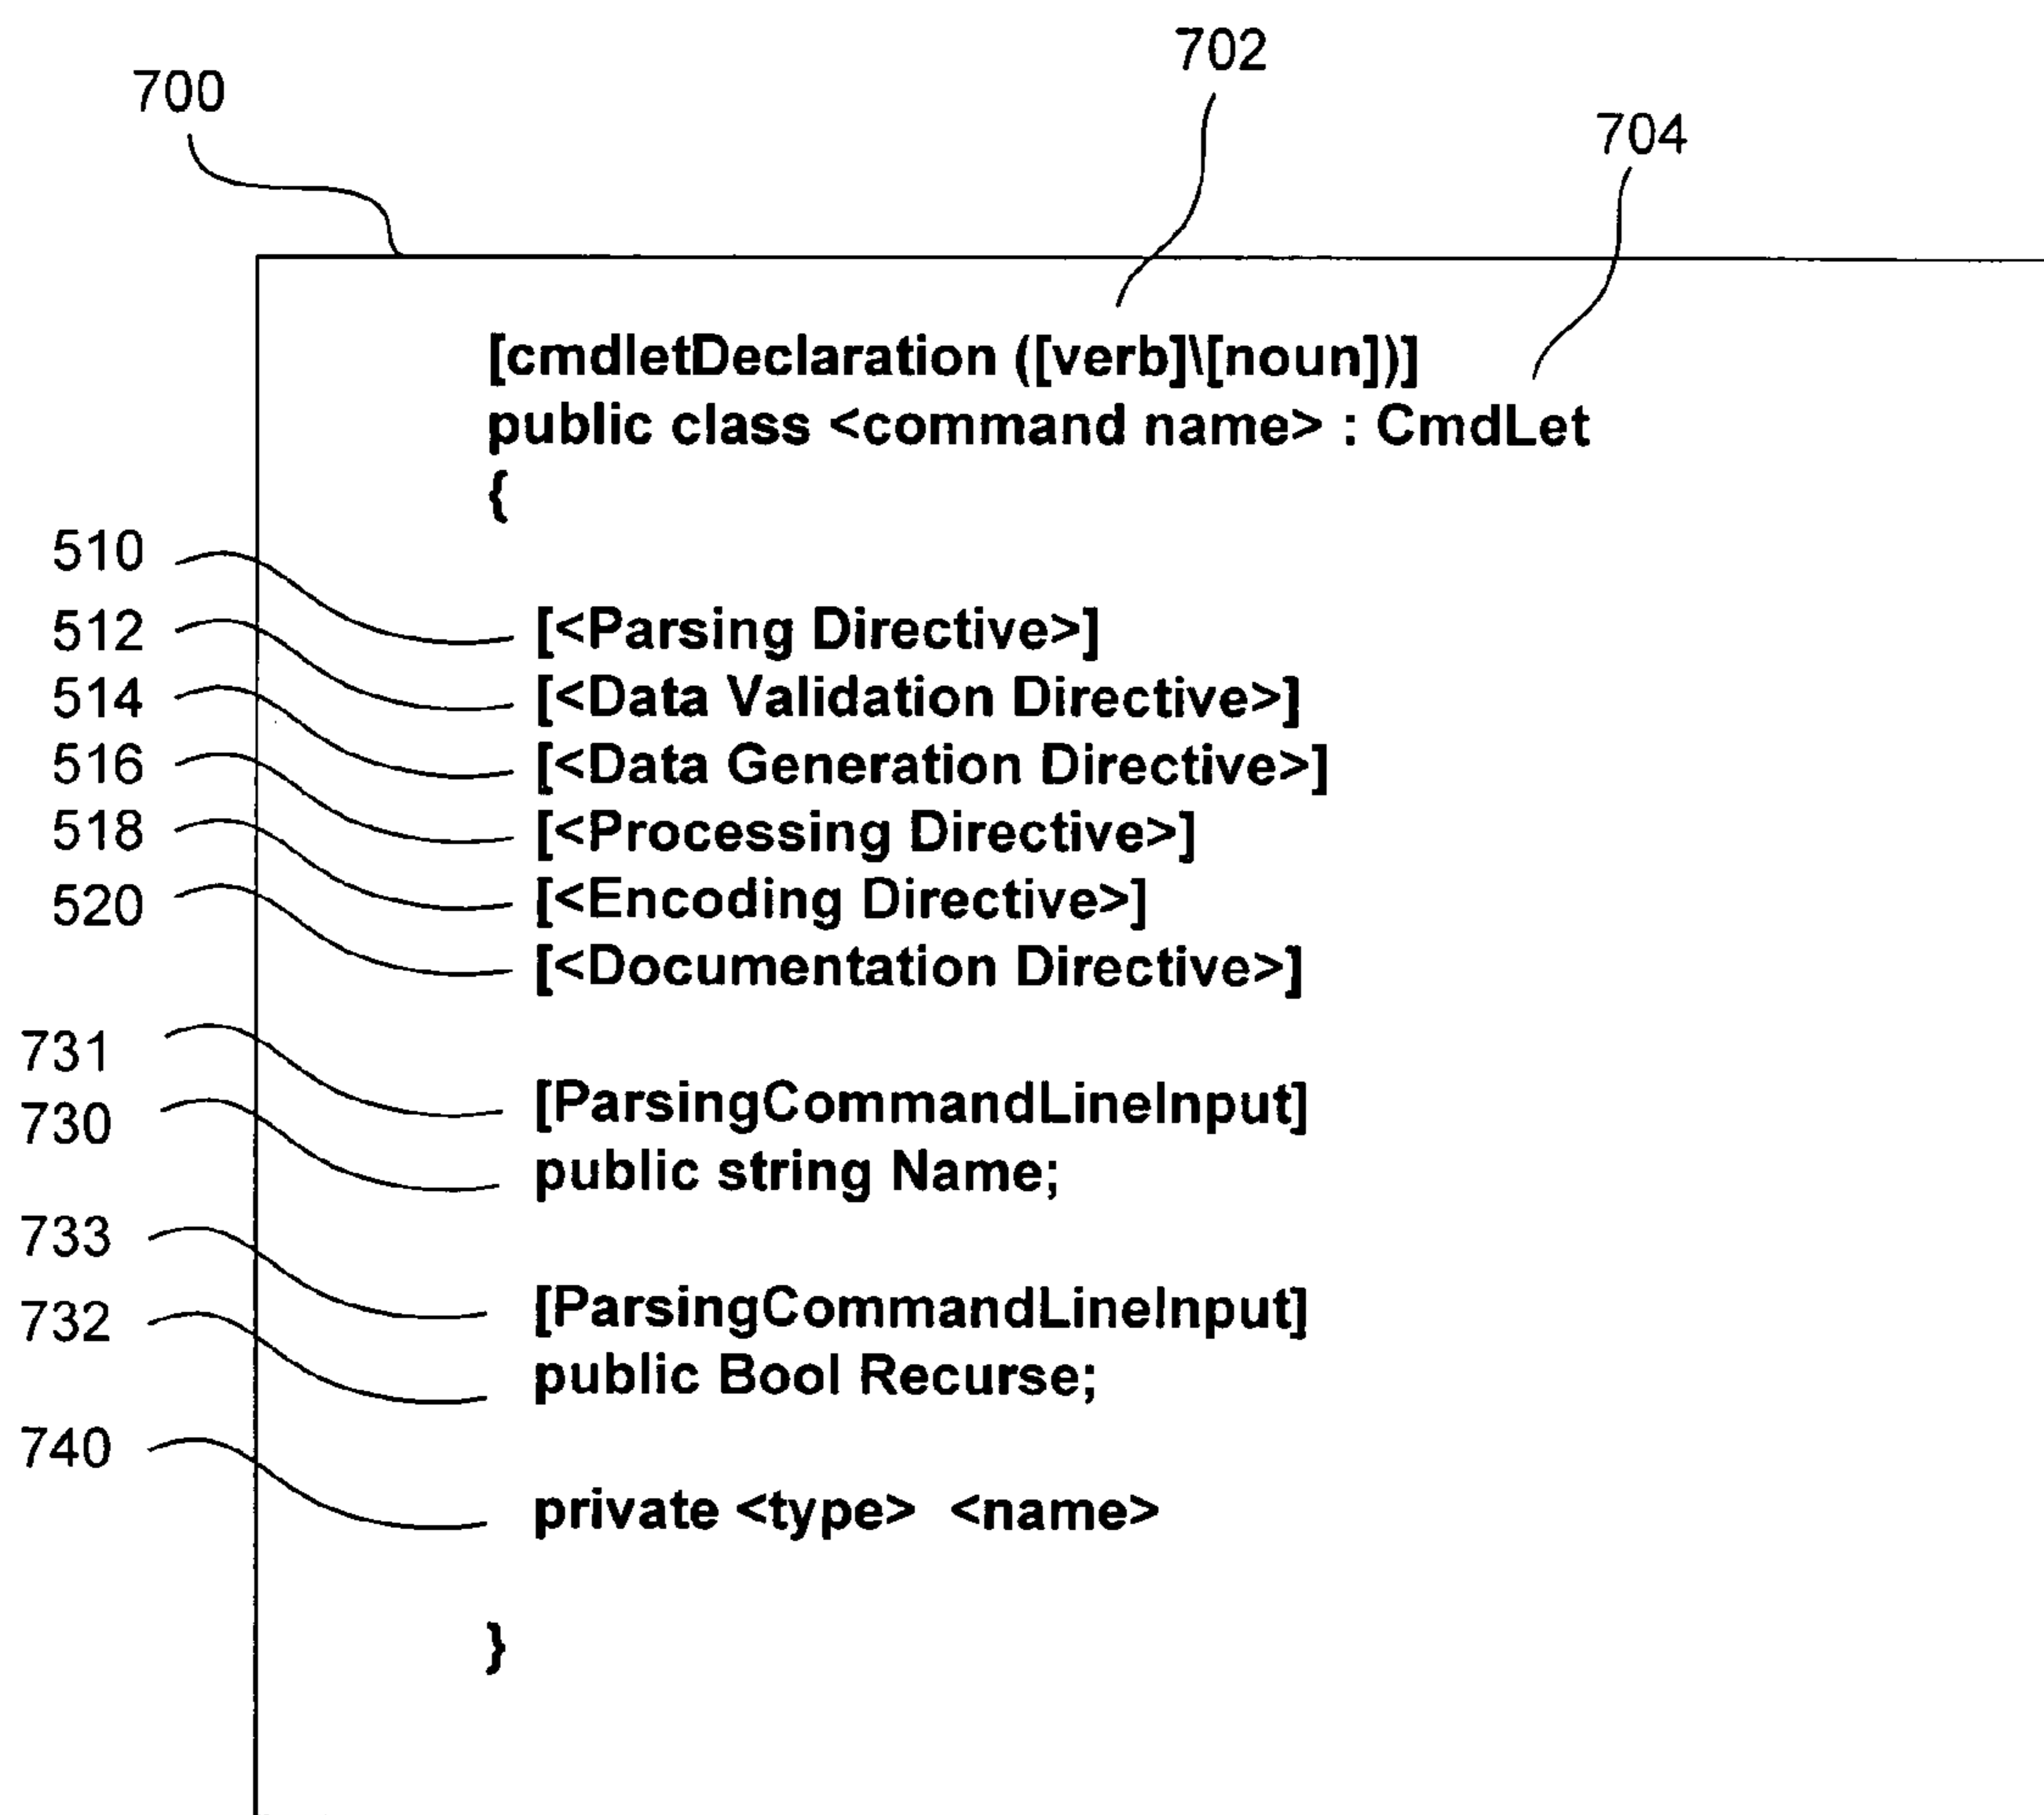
702

700

704

[cmdletDeclaration ([verb]\[noun])]
public class <command name> : CmdLet
{

510
512
514
516
518
520

[<Parsing Directive>]
[<Data Validation Directive>]
[<Data Generation Directive>]
[<Processing Directive>]
[<Encoding Directive>]
[<Documentation Directive>]

731
730

[ParsingCommandLineInput]
public string Name;

733
732

[ParsingCommandLineInput]
public Bool Recurse;

740

private <type> <name>

}